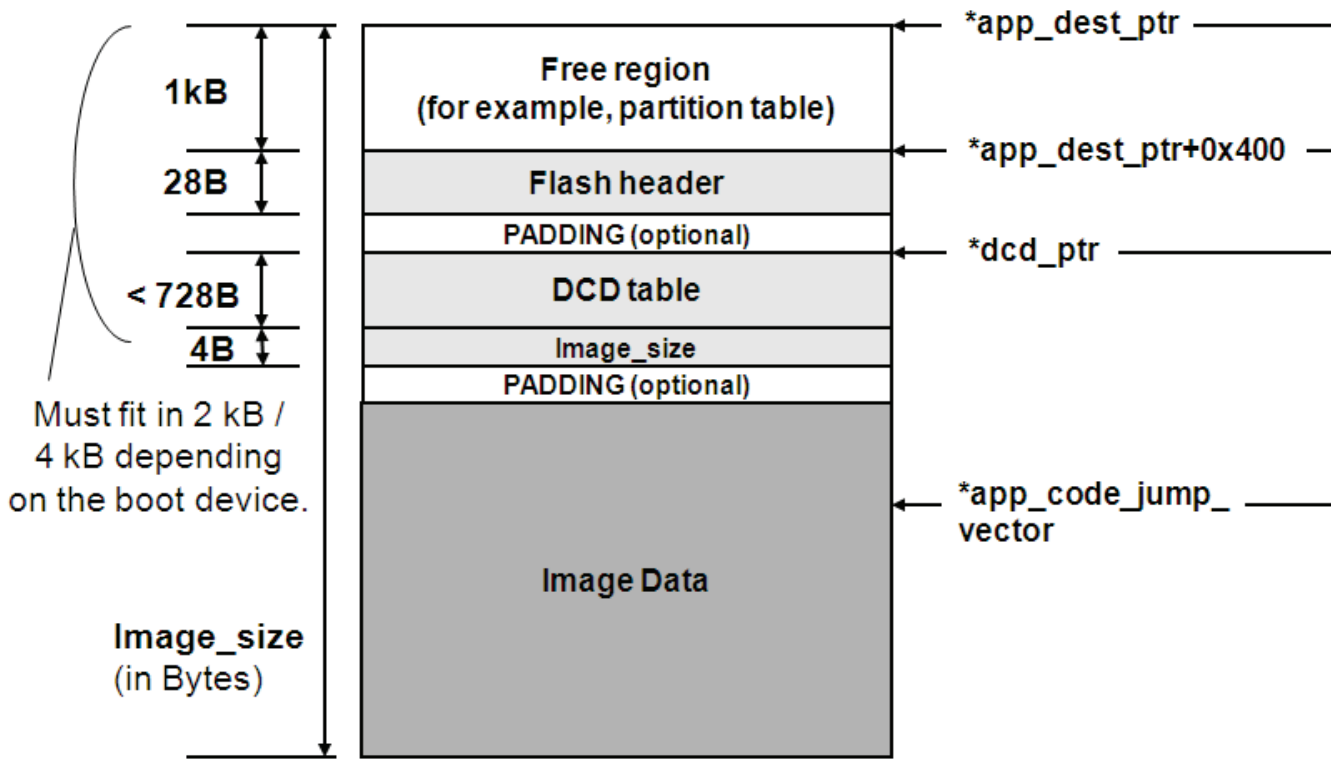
1kB

28B

< 728B

4B

Must fit in 2 kB / 4 kB depending on the boot device.

Image_size
(in Bytes)

Free region
(for example, partition table)

Flash header

PADDING (optional)

DCD table

Image_size

PADDING (optional)

Image Data

*app_dest_ptr

*app_dest_ptr+0x400

*dcd_ptr

*app_code_jump_vector